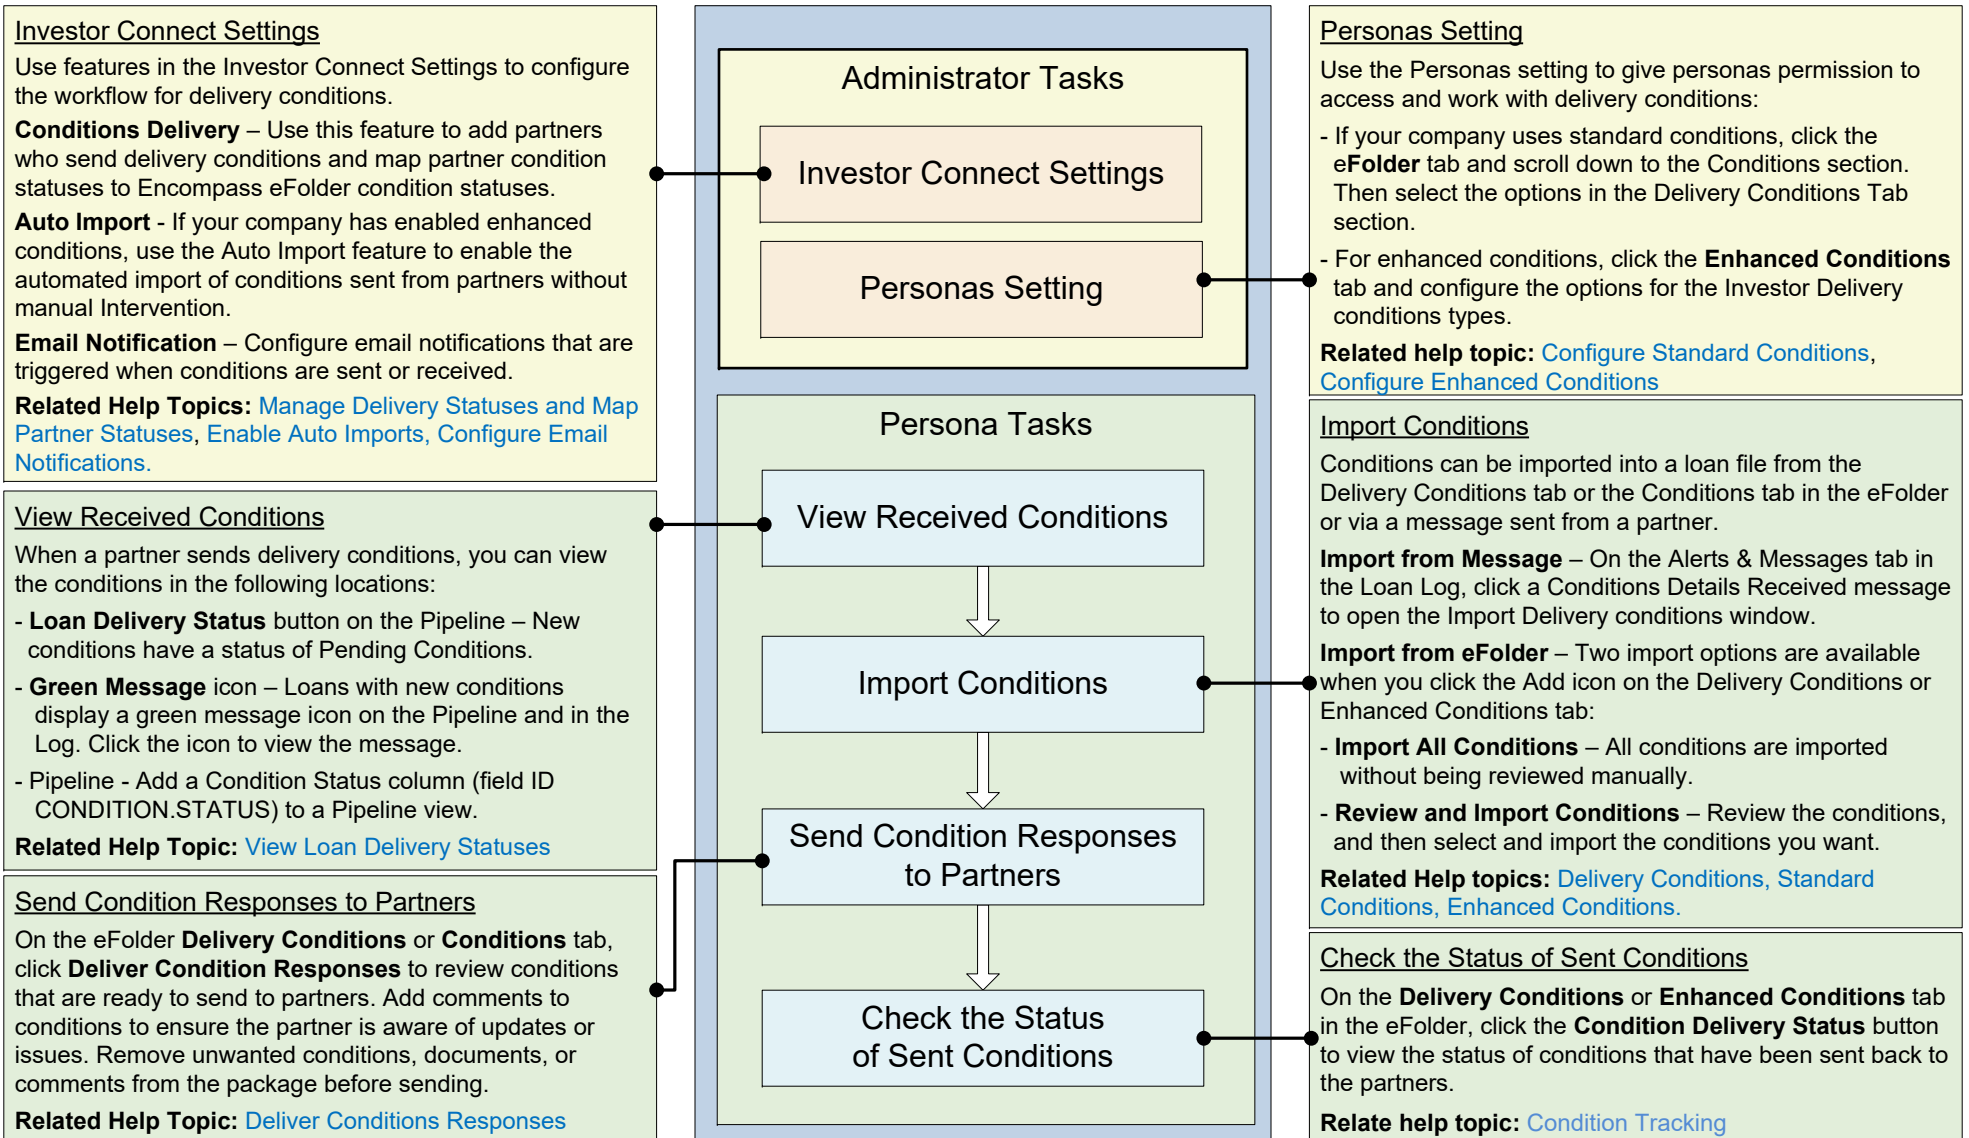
Investor Connect Settings

Use features in the Investor Connect Settings to configure the workflow for delivery conditions.

**Conditions Delivery** – Use this feature to add partners who send delivery conditions and map partner condition statuses to Encompass eFolder condition statuses.

**Auto Import** - If your company has enabled enhanced conditions, use the Auto Import feature to enable the automated import of conditions sent from partners without manual Intervention.

**Email Notification** – Configure email notifications that are triggered when conditions are sent or received.

**Related Help Topics:** Manage Delivery Statuses and Map Partner Statuses, Enable Auto Imports, Configure Email Notifications.

View Received Conditions

When a partner sends delivery conditions, you can view the conditions in the following locations:

- **Loan Delivery Status** button on the Pipeline – New conditions have a status of Pending Conditions.

- **Green Message** icon – Loans with new conditions display a green message icon on the Pipeline and in the Log. Click the icon to view the message.

- Pipeline - Add a Condition Status column (field ID CONDITION.STATUS) to a Pipeline view.

**Related Help Topic:** View Loan Delivery Statuses

Send Condition Responses to Partners

On the eFolder **Delivery Conditions** or **Conditions** tab, click **Deliver Condition Responses** to review conditions that are ready to send to partners. Add comments to conditions to ensure the partner is aware of updates or issues. Remove unwanted conditions, documents, or comments from the package before sending.

**Related Help Topic:** Deliver Conditions Responses

Administrator Tasks

Investor Connect Settings

Personas Setting

Persona Tasks

View Received Conditions

Import Conditions

Send Condition Responses to Partners

Check the Status of Sent Conditions

Personas Setting

Use the Personas setting to give personas permission to access and work with delivery conditions:

- If your company uses standard conditions, click the **eFolder** tab and scroll down to the Conditions section. Then select the options in the Delivery Conditions Tab section.

- For enhanced conditions, click the **Enhanced Conditions** tab and configure the options for the Investor Delivery conditions types.

**Related help topic:** Configure Standard Conditions, Configure Enhanced Conditions

Import Conditions

Conditions can be imported into a loan file from the Delivery Conditions tab or the Conditions tab in the eFolder or via a message sent from a partner.

**Import from Message** – On the Alerts & Messages tab in the Loan Log, click a Conditions Details Received message to open the Import Delivery conditions window.

**Import from eFolder** – Two import options are available when you click the Add icon on the Delivery Conditions or Enhanced Conditions tab:

- **Import All Conditions** – All conditions are imported without being reviewed manually.

- **Review and Import Conditions** – Review the conditions, and then select and import the conditions you want.

**Related Help topics:** Delivery Conditions, Standard Conditions, Enhanced Conditions.

Check the Status of Sent Conditions

On the **Delivery Conditions** or **Enhanced Conditions** tab in the eFolder, click the **Condition Delivery Status** button to view the status of conditions that have been sent back to the partners.

**Relate help topic:** Condition Tracking